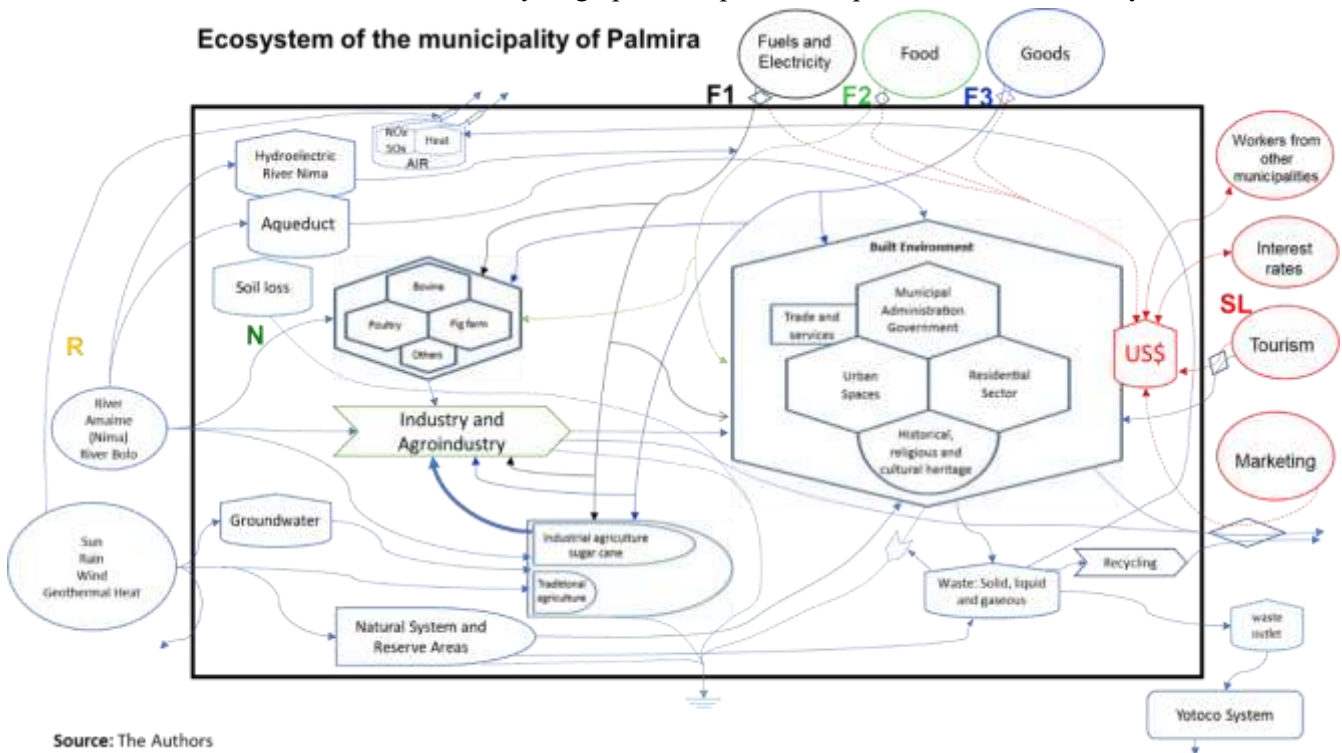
Ecosystem of the municipality of Palmira

Fuels and Electricity

Food

Goods

F1

F2

F3

NOx

SOx

Heat

AIR

Hydroelectric River Nima

Aqueduct

Soil loss

Bovine

Poultry

Pig farm

Others

N

R

River Amaime (Nima) River Bolo

Industry and Agroindustry

Sun Rain Wind Geothermal Heat

Groundwater

Industrial agriculture sugar cane

Traditional agriculture

Natural System and Reserve Areas

Built Environment

Trade and services

Municipal Administration Government

Urban Spaces

Residential Sector

Historical, religious and cultural heritage

Workers from other municipalities

Interest rates

SL

US$

Tourism

Marketing

Recycling

Waste: Solid, liquid and gaseous

waste outlet

Yotoco System

Source: The Authors